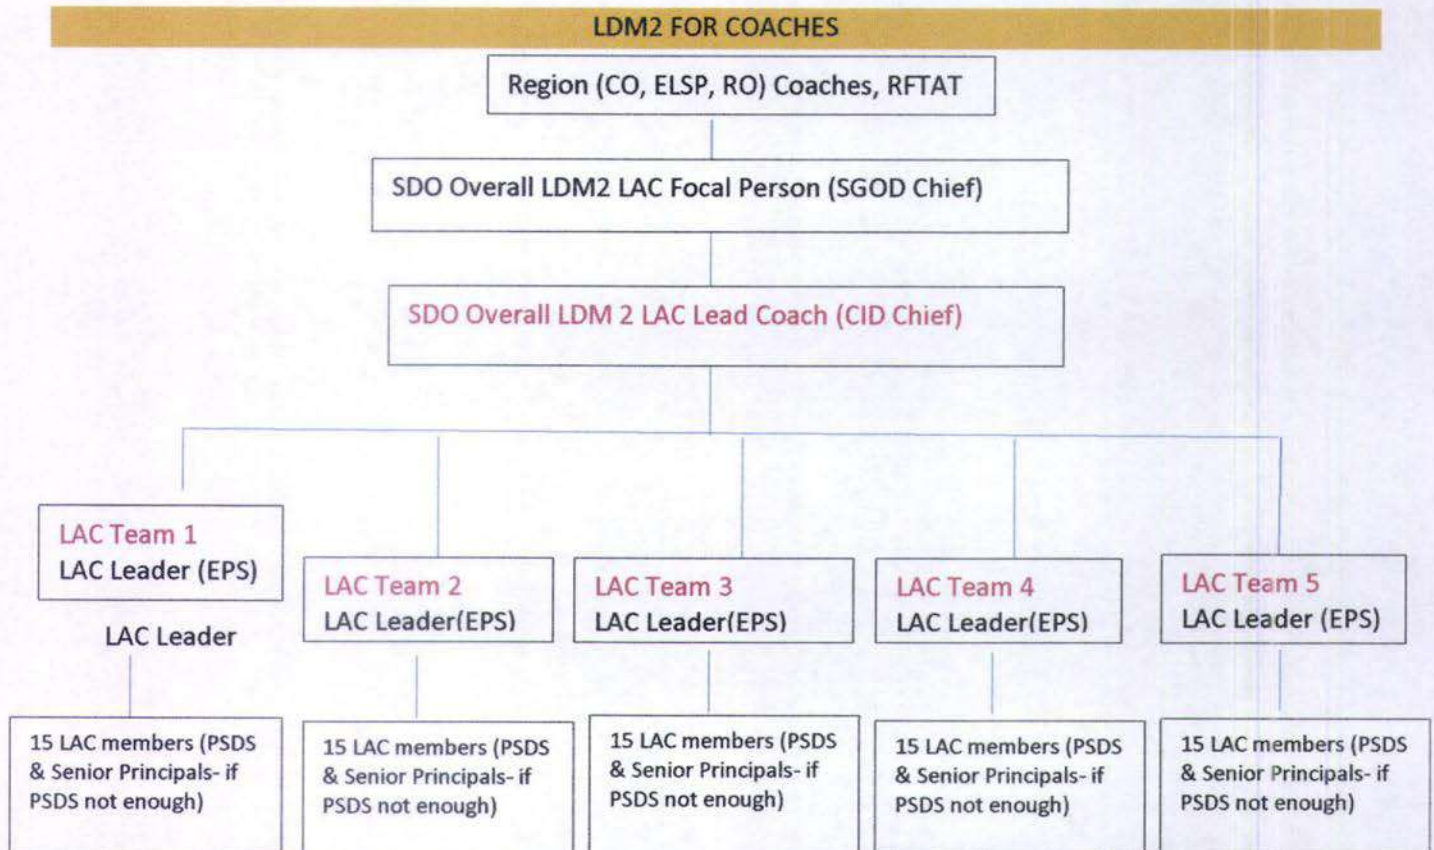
LDM2 FOR COACHES

Region (CO, ELSP, RO) Coaches, RFTAT

SDO Overall LDM2 LAC Focal Person (SGOD Chief)

SDO Overall LDM 2 LAC Lead Coach (CID Chief)

LAC Team 1
LAC Leader (EPS)

LAC Leader

LAC Team 2
LAC Leader(EPS)

LAC Team 3
LAC Leader(EPS)

LAC Team 4
LAC Leader(EPS)

LAC Team 5
LAC Leader (EPS)

15 LAC members (PSDS & Senior Principals- if PSDS not enough)

15 LAC members (PSDS & Senior Principals- if PSDS not enough)

15 LAC members (PSDS & Senior Principals- if PSDS not enough)

15 LAC members (PSDS & Senior Principals- if PSDS not enough)

15 LAC members (PSDS & Senior Principals- if PSDS not enough)